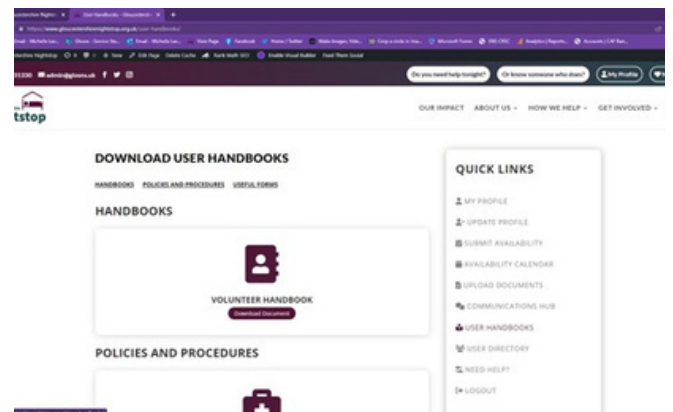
User Handbooks - Gloucest

https://www.gloucesternightstop.org.uk/user-handbooks/

admin@glosns.uk

Do you need help tonight? | Or know someone who does? | My Profile

tstop

OUR IMPACT | ABOUT US | HOW WE HELP | GET INVOLVED

DOWNLOAD USER HANDBOOKS

HANDBOOKS | POLICIES AND PROCEDURES | USEFUL FORMS

HANDBOOKS

VOLUNTEER HANDBOOK
Download Document

POLICIES AND PROCEDURES

QUICK LINKS

MY PROFILE
UPDATE PROFILE
SUBMIT AVAILABILITY
AVAILABILITY CALENDAR
UPLOAD DOCUMENTS
COMMUNICATIONS HUB
USER HANDBOOKS
USER DIRECTORY
NEED HELP?
LOGOUT